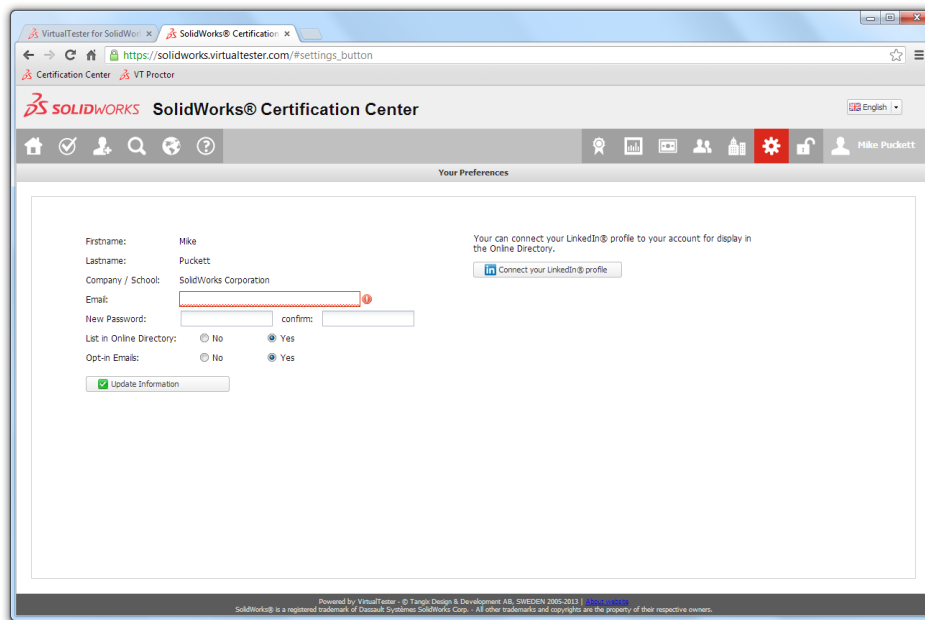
VirtualTester for SolidWo ×
SolidWorks® Certification ×

https://solidworks.virtualtester.com/#settings_button

Certification Center
VT Proctor

SOLIDWORKS SolidWorks® Certification Center

English

Mike Puckett

Your Preferences

Firstname: Mike
Lastname: Puckett
Company / School: SolidWorks Corporation
Email:
New Password: confirm:
List in Online Directory: No Yes
Opt-in Emails: No Yes

Update Information

Your can connect your LinkedIn® profile to your account for display in the Online Directory.

Connect your LinkedIn® profile

Powered by VirtualTester - © Tangix Design & Development AB, SWEDEN 2005-2013 | About website
SolidWorks® is a registered trademark of Dassault Systèmes SolidWorks Corp. - All other trademarks and copyrights are the property of their respective owners.